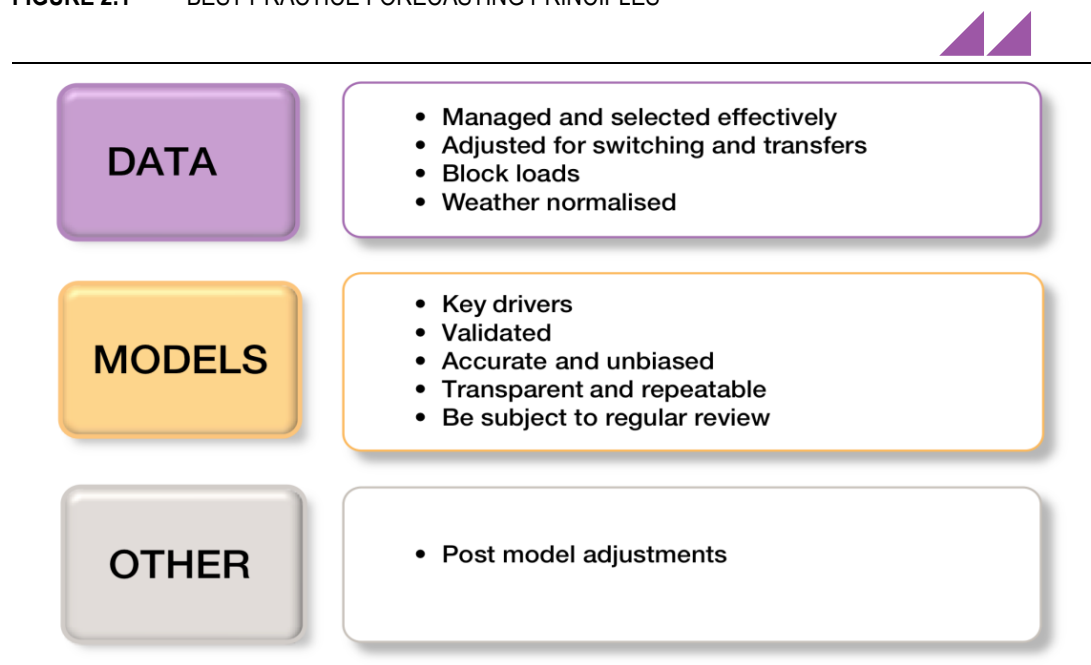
FIGURE 2.1 BEST PRACTICE FORECASTING PRINCIPLES

DATA

- Managed and selected effectively
- Adjusted for switching and transfers
- Block loads
- Weather normalised

MODELS

- Key drivers
- Validated
- Accurate and unbiased
- Transparent and repeatable
- Be subject to regular review

OTHER

- Post model adjustments